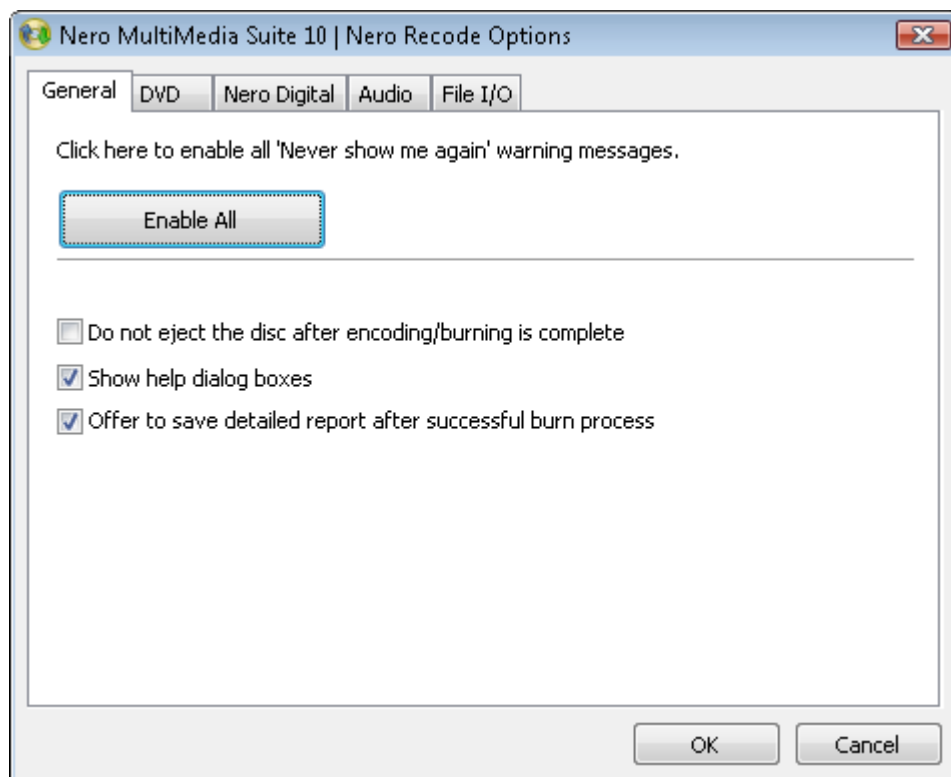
Nero MultiMedia Suite 10 | Nero Recode Options

General DVD Nero Digital Audio File I/O

Click here to enable all 'Never show me again' warning messages.

Enable All

Do not eject the disc after encoding/burning is complete

Show help dialog boxes

Offer to save detailed report after successful burn process

OK Cancel